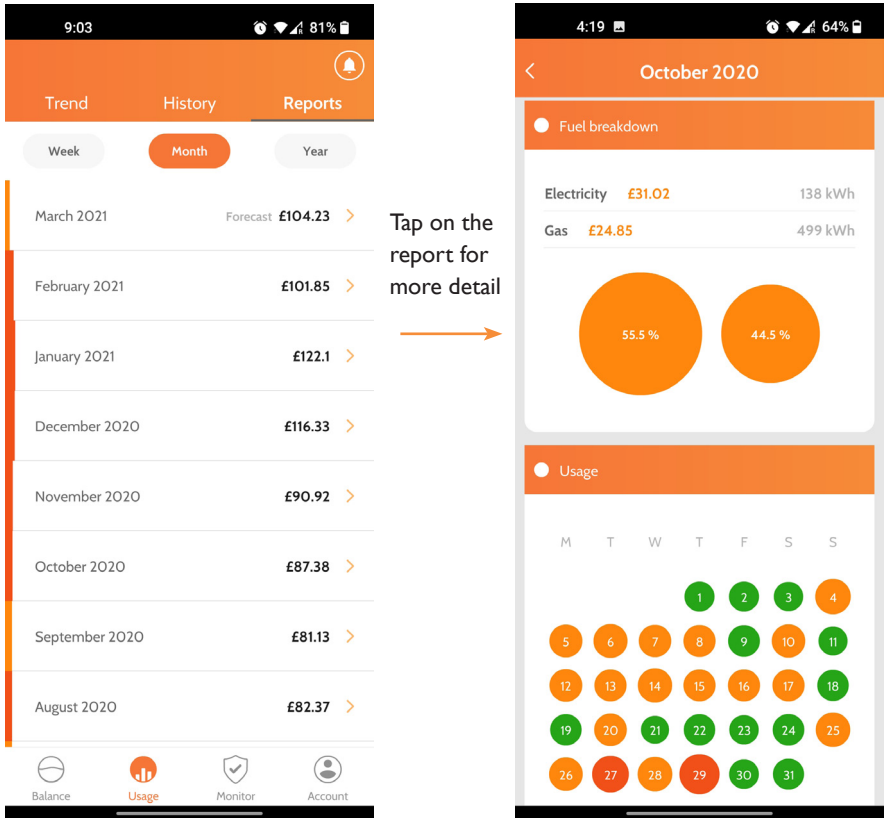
9:03 81%

Trend History Reports

Week Month Year

March 2021 Forecast £104.23
February 2021 £101.85
January 2021 £122.1
December 2020 £116.33
November 2020 £90.92
October 2020 £87.38
September 2020 £81.13
August 2020 £82.37

Balance Usage Monitor Account

Tap on the report for more detail

4:19 64%

October 2020

Fuel breakdown

Electricity £31.02 138 kWh
Gas £24.85 499 kWh

55.5 %
44.5 %

Usage

| M | T | W | T | F | S | S |
|---|---|---|---|---|---|---|
| | | | 1 | 2 | 3 | 4 |
| 5 | 6 | 7 | 8 | 9 | 10 | 11 |
| 12 | 13 | 14 | 15 | 16 | 17 | 18 |
| 19 | 20 | 21 | 22 | 23 | 24 | 25 |
| 26 | 27 | 28 | 29 | 30 | 31 | |